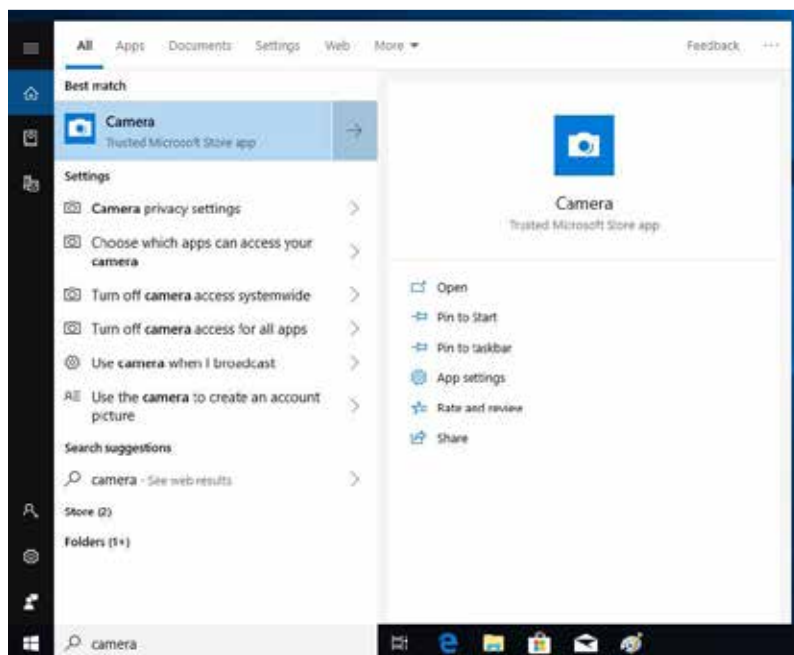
All Apps Documents Settings Web More ▾ Feedback ···

Best match

Camera
Trusted Microsoft Store app

Settings

Camera privacy settings

Choose which apps can access your camera

Turn off camera access systemwide

Turn off camera access for all apps

Use camera when I broadcast

Use the camera to create an account picture

Search suggestions

camera - See web results

Store (2)

Folders (1+)

Camera
Trusted Microsoft Store app

Open
Pin to Start
Pin to taskbar
App settings
Rate and review
Share

camera